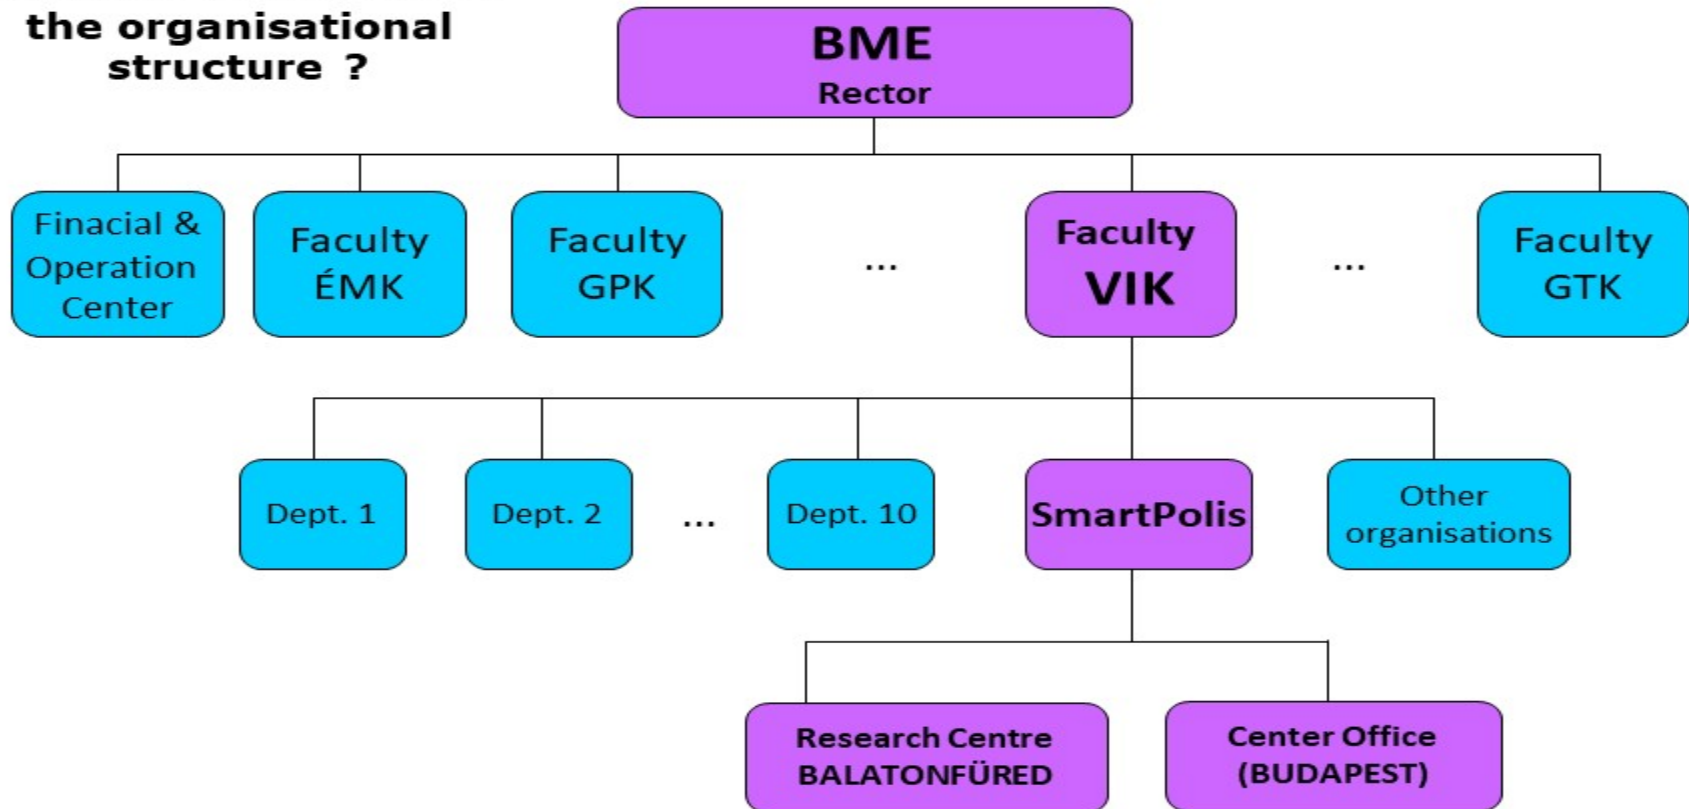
the organisational structure ?

BME
Rector

Finacial & Operation Center

Faculty ÉMK

Faculty GPK

...

Faculty VIK

...

Faculty GTK

Dept. 1

Dept. 2

...

Dept. 10

SmartPolis

Other organisations

Research Centre BALATONFÜRED

Center Office (BUDAPEST)